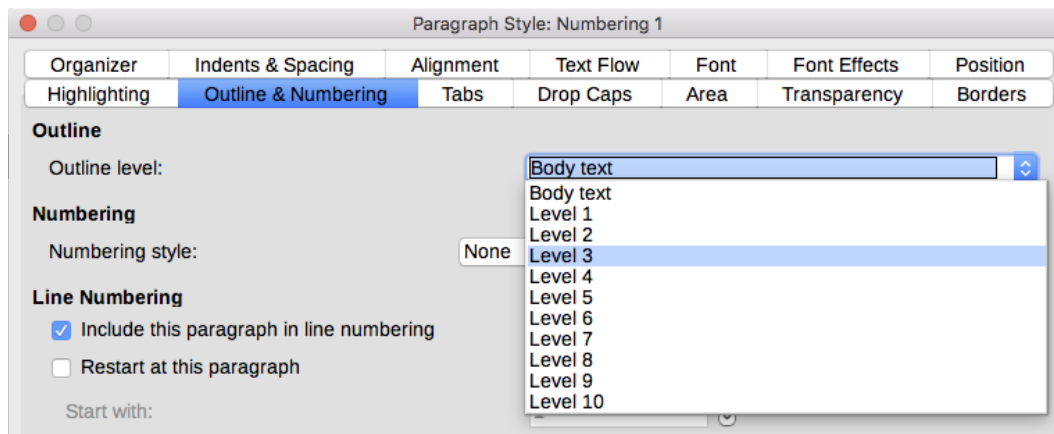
Paragraph Style: Numbering 1

Organizer | Indents & Spacing | Alignment | Text Flow | Font | Font Effects | Position
Highlighting | Outline & Numbering | Tabs | Drop Caps | Area | Transparency | Borders

Outline

Outline level: Body text

Body text
Level 1
Level 2
Level 3
Level 4
Level 5
Level 6
Level 7
Level 8
Level 9
Level 10

Numbering

Numbering style: None

Line Numbering

Include this paragraph in line numbering

Restart at this paragraph

Start with: